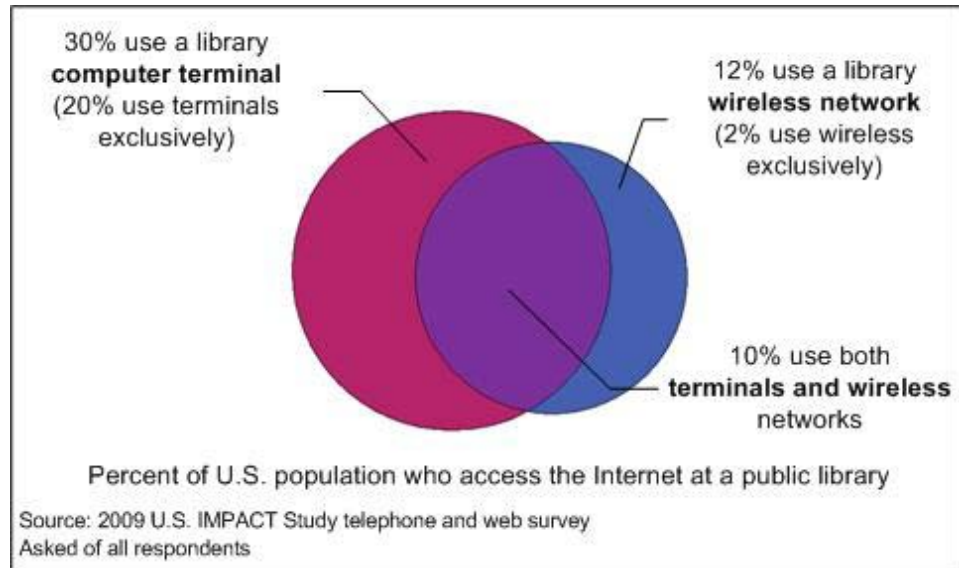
30% use a library **computer terminal** (20% use terminals exclusively)

12% use a library **wireless network** (2% use wireless exclusively)

10% use both **terminals and wireless** networks

Percent of U.S. population who access the Internet at a public library

Source: 2009 U.S. IMPACT Study telephone and web survey
Asked of all respondents